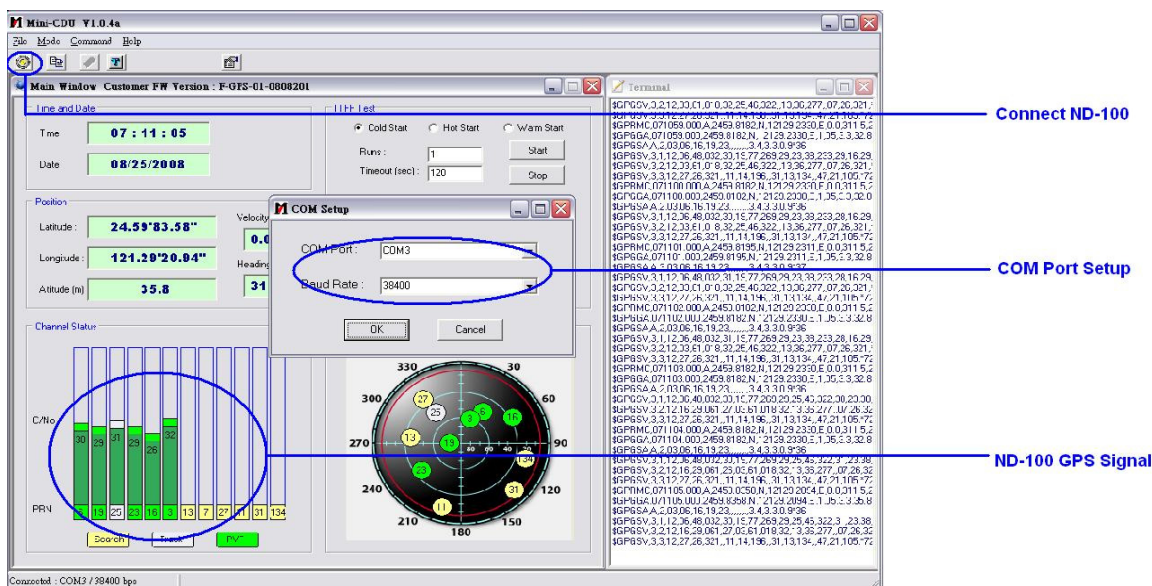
Mini-CDU V1.0.4a

File Mode Command Help

Main Window Customer FW Version : F-GPS-01-0808201

Time and Date

Time 07 : 11 : 05

Date 08/25/2008

TTFF Test

Cold Start Hot Start Warm Start

Runs : 1

Timeout (sec) : 120

Start

Stop

Position

Latitude : 24.59'83.58"

Longitude : 121.29'20.94"

Altitude (m) 35.8

Velocity

0.0

Heading

31

COM Setup

COM Port : COM3

Baud Rate : 38400

OK

Cancel

Channel Status

C/No

30 29 31 29 26 32

PRN 3 19 25 23 16 3 13 7 27 11 31 134

Search Track PVT

330 30 300 60 270 90 240 120 210 150 180

27 25 3 6 16 13 19 23 31 11

Terminal

$GPGSV,3,2,12,30,01,0 0,32,25,46,322,13,36,277,07,26,321,
$GPRMC,071059.000,A,2459.8182,N,12129.2330,E,0.0,311.5,
$GPGGA,071059.000,2459.8182,N,12129.2330,E,1,05,3.3,32.8
$GPGSA,A,2,03,06,16,19,23,,,,,,,3.4,3.3,0.9*36
$GPGSV,3,1,12,36,48,032,33,15,77,269,29,23,33,223,29,16,29,
$GPGSV,3,2,12,23,61,0 8,32,25,46,322,13,36,277,07,26,321,
$GPGSV,3,3,12,27,26,321,,11,14,196,,31,13,134,,47,21,105,
$GPRMC,071100.000,A,2459.8182,N,12129.2330,E,0.0,311.5,
$GPGGA,071100.000,2459.8182,N,12129.2330,E,1,05,3.3,32.0
$GPGSA,A,2,03,06,16,19,23,,,,,,,3.4,3.3,0.9*36
$GPGSV,3,1,12,36,48,032,33,15,77,269,29,23,33,223,28,16,29,
$GPGSV,3,2,12,23,61,0 8,32,25,46,322,13,36,277,07,26,321,
$GPGSV,3,3,12,27,26,321,,11,14,196,,31,13,134,,47,21,105,
$GPRMC,071101.000,A,2459.8195,N,12129.2311,E,0.0,311.5,
$GPGGA,071101.000,2459.8195,N,12129.2311,E,1,05,3.3,32.8
$GPGSA,A,2,03,06,16,19,23,,,,,,,3.4,3.3,0.9*36
$GPGSV,3,1,12,36,48,032,31,15,77,269,29,23,33,223,28,16,29,
$GPGSV,3,2,12,30,01,0 0,32,25,46,322,13,36,277,07,26,321,
$GPGSV,3,3,12,27,26,321,,11,14,196,,31,13,134,,47,21,105,
$GPRMC,071102.000,A,2459.8182,N,12129.2330,E,0.0,311.5,
$GPGGA,071102.000,2459.8182,N,12129.2330,E,1,05,3.3,32.8
$GPGSA,A,2,03,06,16,19,23,,,,,,,3.4,3.3,0.9*36
$GPGSV,3,1,12,36,48,032,33,15,77,269,29,23,33,223,28,16,29,
$GPGSV,3,2,12,23,61,0 8,32,25,46,322,13,36,277,07,26,321,
$GPGSV,3,3,12,27,26,321,,11,14,196,,31,13,134,,47,21,105,
$GPRMC,071103.000,A,2459.8182,N,12129.2330,E,0.0,311.5,
$GPGGA,071103.000,2459.8182,N,12129.2330,E,1,05,3.3,32.8
$GPGSA,A,2,03,06,16,19,23,,,,,,,3.4,3.3,0.9*36
$GPGSV,3,1,12,30,40,032,33,15,77,269,29,45,322,30,23,30,
$GPGSV,3,2,12,16,29,061,27,05,61,018,32,13,36,277,,07,26,32
$GPGSV,3,3,12,27,26,321,,11,14,196,,31,13,134,,47,21,105,
$GPRMC,071104.000,A,2459.8182,N,12129.2330,E,0.0,311.5,
$GPGGA,071104.000,2459.8182,N,12129.2330,E,1,05,3.3,32.8
$GPGSA,A,2,03,06,16,19,23,,,,,,,3.4,3.3,0.9*36
$GPGSV,3,1,12,36,48,032,33,15,77,269,29,45,322,3 ,23,39
$GPGSV,3,2,12,16,29,061,25,05,61,018,32,13,36,277,,07,26,32
$GPGSV,3,3,12,27,26,321,,11,14,196,,31,13,134,,47,21,105,
$GPRMC,071105.000,A,2459.0250,N,12129.2054,E,0.0,311.5,
$GPGGA,071105.000,2459.8358,N,12129.2094,E,1,05,3.3,35.8
$GPGSA,A,2,03,06,16,19,23,,,,,,,3.4,3.3,0.9*36
$GPGSV,3,1,12,36,48,032,33,15,77,269,29,45,322,3 ,23,38
$GPGSV,3,2,12,16,29,061,27,05,61,018,32,13,36,277,,07,26,32
$GPGSV,3,3,12,27,26,321,,11,14,196,,31,13,134,,47,21,105,

Connected : COM3 / 38400 bps

Connect ND-100

COM Port Setup

ND-100 GPS Signal